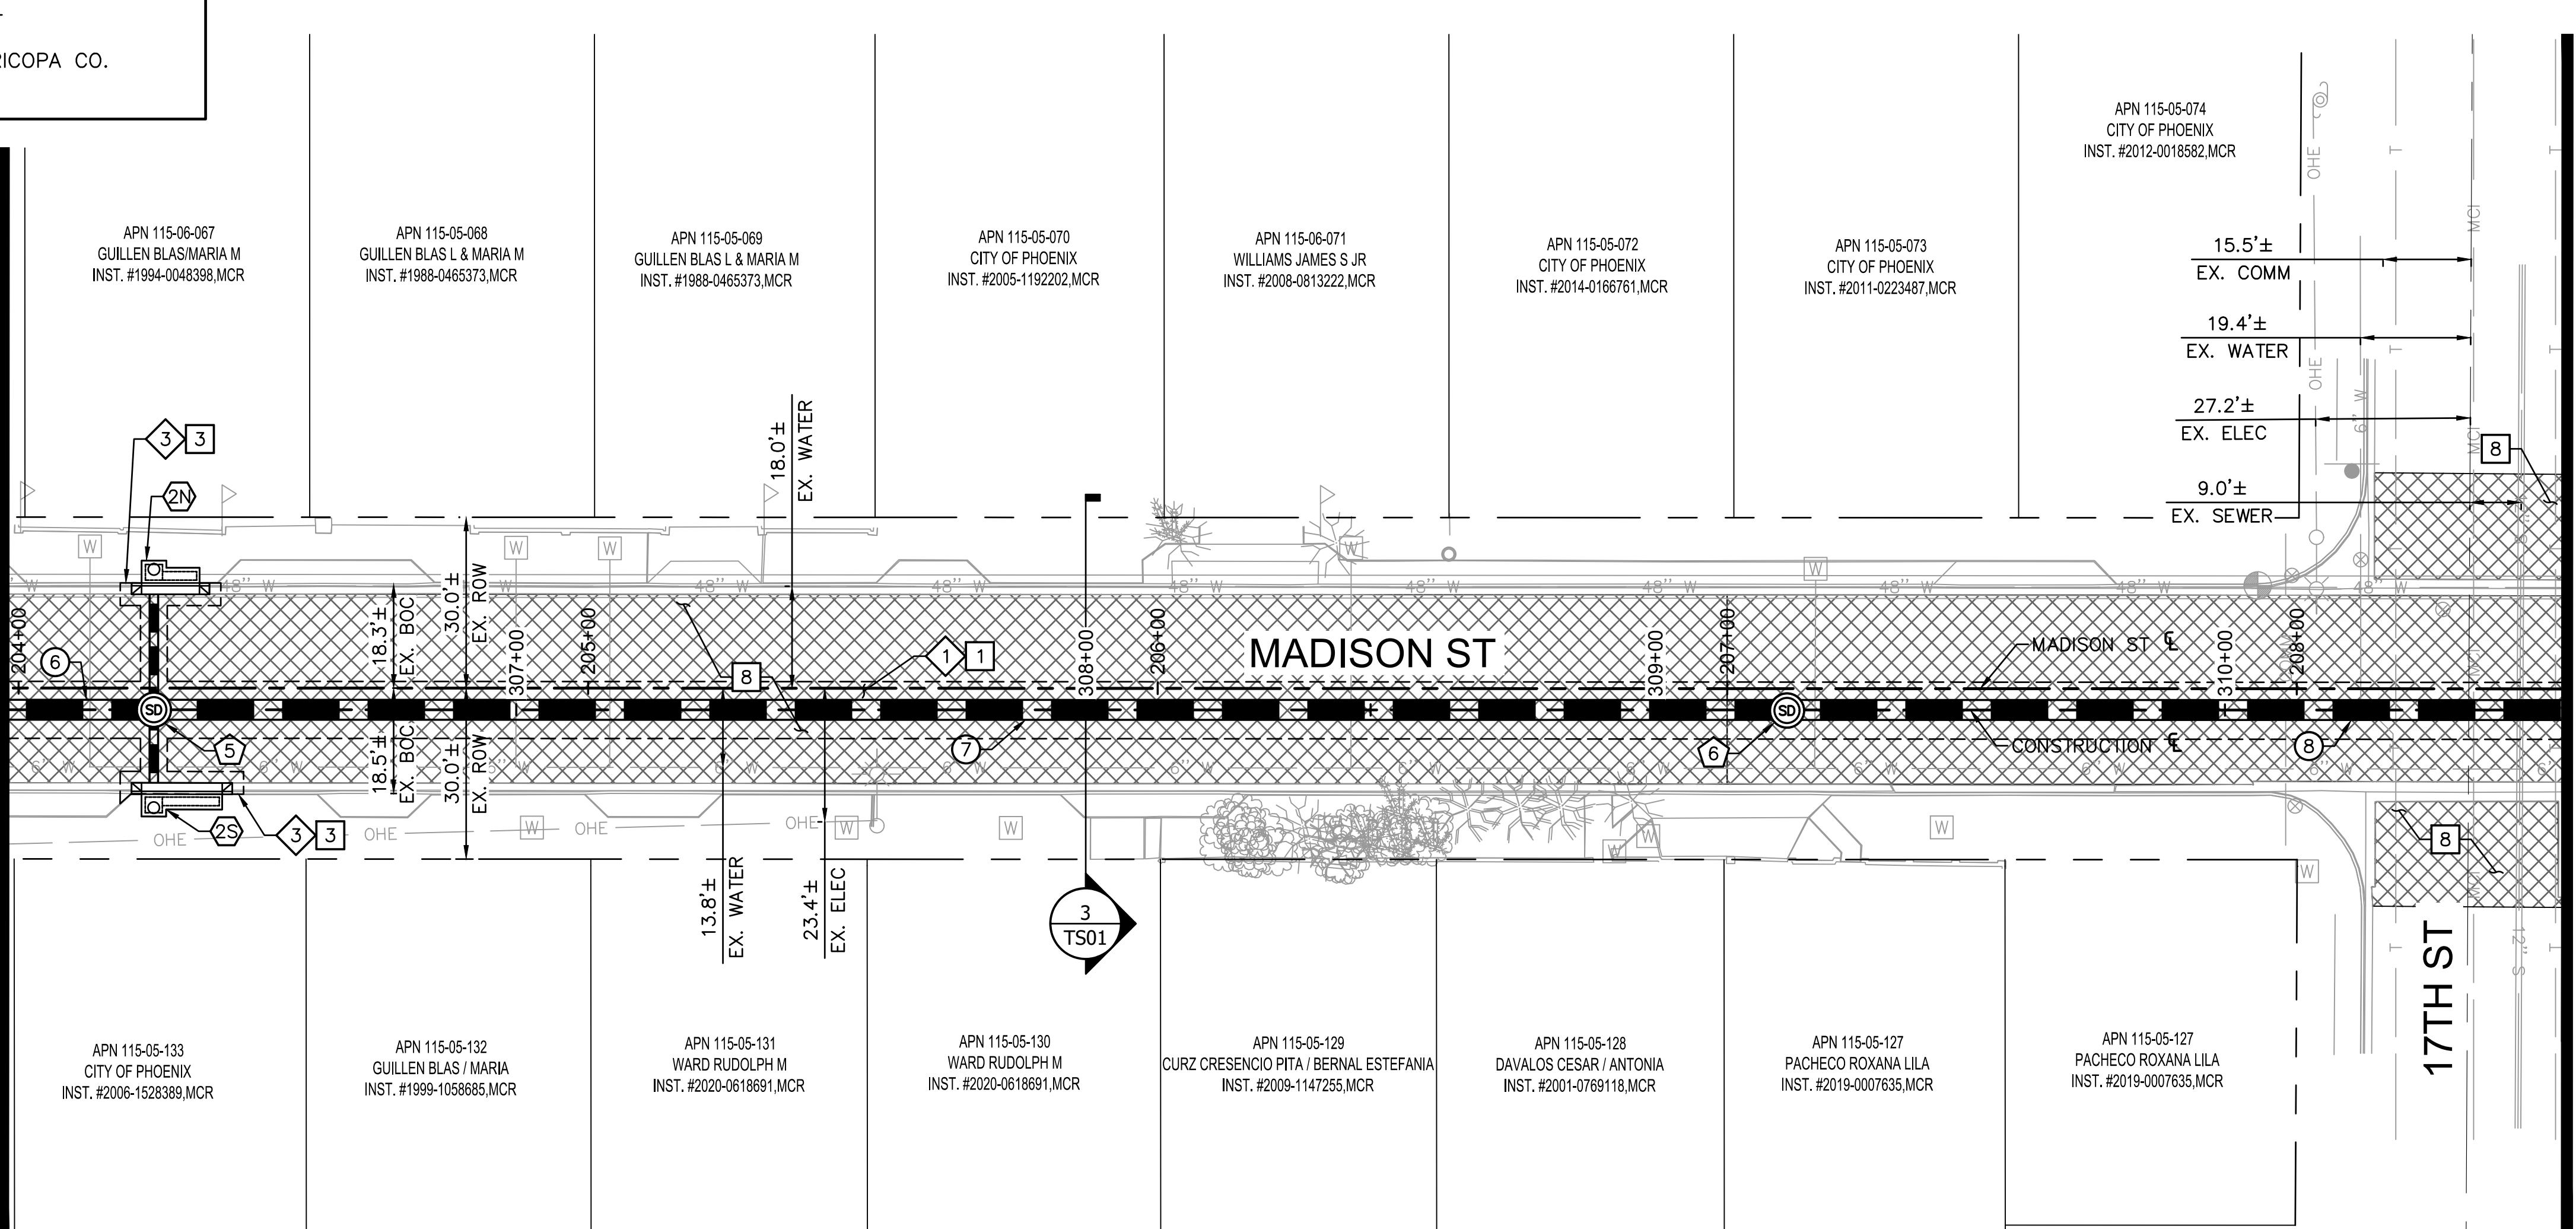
RICOPA CO.

APN 115-06-067
GUILLEN BLAS/MARIA M
INST. #1994-0048398,MCR

APN 115-05-068
GUILLEN BLAS L & MARIA M
INST. #1988-0465373,MCR

APN 115-05-069
GUILLEN BLAS L & MARIA M
INST. #1988-0465373,MCR

APN 115-05-070
CITY OF PHOENIX
INST. #2005-1192202,MCR

APN 115-06-071
WILLIAMS JAMES S JR
INST. #2008-0813222,MCR

APN 115-05-072
CITY OF PHOENIX
INST. #2014-0166761,MCR

APN 115-05-073
CITY OF PHOENIX
INST. #2011-0223487,MCR

APN 115-05-074
CITY OF PHOENIX
INST. #2012-0018582,MCR

OHE
MCI
15.5'±
EX. COMM
19.4'±
EX. WATER
OHE
27.2'±
EX. ELEC
9.0'±
EX. SEWER
8

3 3
2N
18.0'±
EX. WATER
W
48" W
18.3'±
EX. BOC
30.0'±
EX. ROW
204+00
6
SD
307+00
205+00
8
1 1
308+00
206+00
MADISON ST
309+00
207+00
SD
MADISON ST ℄
310+00
208+00
5
18.5'±
EX. BOC
30.0'±
EX. ROW
7
6
CONSTRUCTION ℄
8
6" W
2S
3 3
OHE
OHE
OHE
13.8'±
EX. WATER
23.4'±
EX. ELEC
3
TS01
8
17TH ST
12" S

APN 115-05-133
CITY OF PHOENIX
INST. #2006-1528389,MCR

APN 115-05-132
GUILLEN BLAS / MARIA
INST. #1999-1058685,MCR

APN 115-05-131
WARD RUDOLPH M
INST. #2020-0618691,MCR

APN 115-05-130
WARD RUDOLPH M
INST. #2020-0618691,MCR

APN 115-05-129
CURZ CRESENCIO PITA / BERNAL ESTEFANIA
INST. #2009-1147255,MCR

APN 115-05-128
DAVALOS CESAR / ANTONIA
INST. #2001-0769118,MCR

APN 115-05-127
PACHECO ROXANA LILA
INST. #2019-0007635,MCR

APN 115-05-127
PACHECO ROXANA LILA
INST. #2019-0007635,MCR